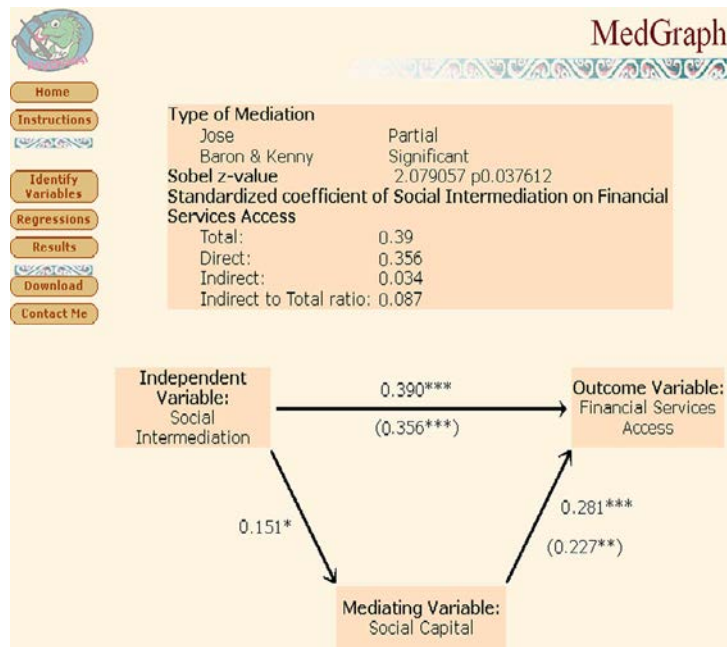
MedGraph

Home
Instructions
Identify Variables
Regressions
Results
Download
Contact Me

Type of Mediation
Jose Partial
Baron & Kenny Significant
Sobel z-value 2.079057 p0.037612
Standardized coefficient of Social Intermediation on Financial Services Access
Total: 0.39
Direct: 0.356
Indirect: 0.034
Indirect to Total ratio: 0.087

Independent Variable: Social Intermediation

0.390***
(0.356***)

Outcome Variable: Financial Services Access

0.151*

0.281***
(0.227**)

Mediating Variable: Social Capital